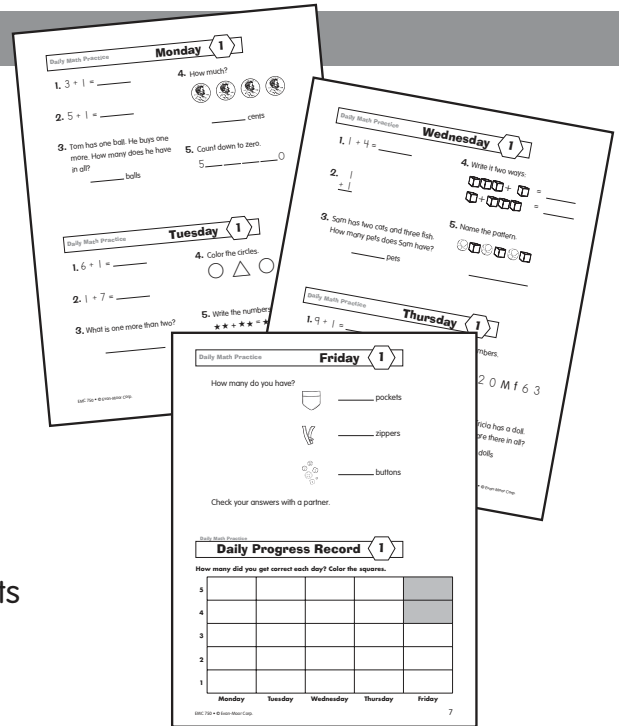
Daily Math Practice
Monday 1

1. 3 + 1 = ______

2. 5 + 1 = ______

3. Tom has one ball. He buys one more. How many does he have in all?
______ balls

4. How much?
______ cents

5. Count down to zero.
5 ___ ___ ___ ___ 0

Daily Math Practice
Tuesday 1

1. 6 + 1 = ______

2. 1 + 7 = ______

3. What is one more than two?
______

4. Color the circles.

5. Write the numbers.

EMC 750 • © Evan-Moor Corp.

Daily Math Practice
Wednesday 1

1. 1 + 4 = ______

2. $\begin{array}{r} 1 \\ +1 \\ \hline \end{array}$

3. Sam has two cats and three fish. How many pets does Sam have?
______ pets

4. Write it two ways.
+ = ______
+ = ______

5. Name the pattern.

Daily Math Practice
Thursday 1

1. 9 + 1 =

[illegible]mbers.
2 0 M f 6 3

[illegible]ricia has a doll. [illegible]re there in all?
dolls

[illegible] • © Evan-Moor Corp.

Daily Math Practice
Friday 1

How many do you have?
______ pockets
______ zippers
______ buttons

Check your answers with a partner.

Daily Math Practice
Daily Progress Record 1

How many did you get correct each day? Color the squares.

| | | | | | |
|---|---|---|---|---|---|
| 5 | | | | | |
| 4 | | | | | |
| 3 | | | | | |
| 2 | | | | | |
| 1 | | | | | |
| | Monday | Tuesday | Wednesday | Thursday | Friday |

EMC 750 • © Evan-Moor Corp.
7

ts